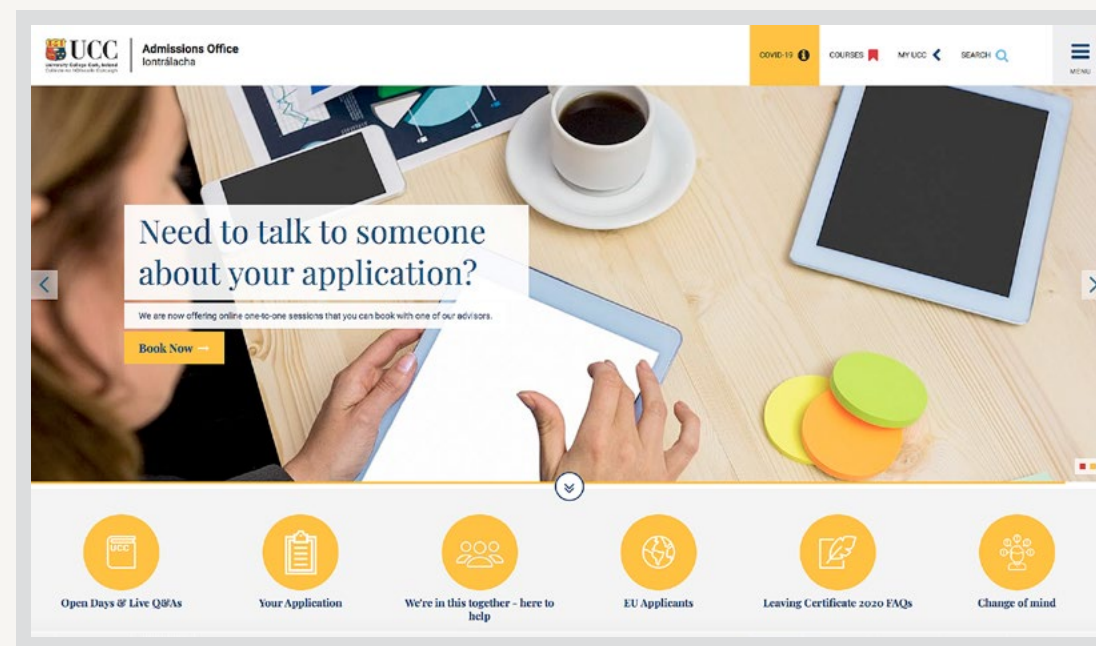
UCC
University College Cork, Ireland
Coláiste na hOllscoile Corcaigh

Admissions Office
Iontrálacha

COVID-19
COURSES
MY UCC
SEARCH
MENU

Need to talk to someone about your application?

We are now offering online one-to-one sessions that you can book with one of our advisors.

Book Now →

UCC

Open Days & Live Q&As

Your Application

We're in this together - here to help

EU Applicants

Leaving Certificate 2020 FAQs

Change of mind